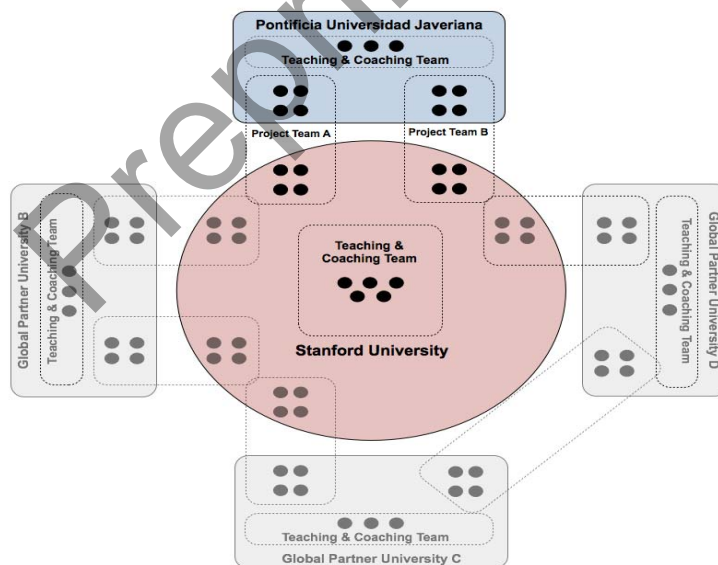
Pontificia Universidad Javeriana

Teaching & Coaching Team

Project Team A

Project Team B

Global Partner University B

Teaching & Coaching Team

Teaching & Coaching Team

Stanford University

Global Partner University D

Teaching & Coaching Team

Teaching & Coaching Team

Global Partner University C

Preprint